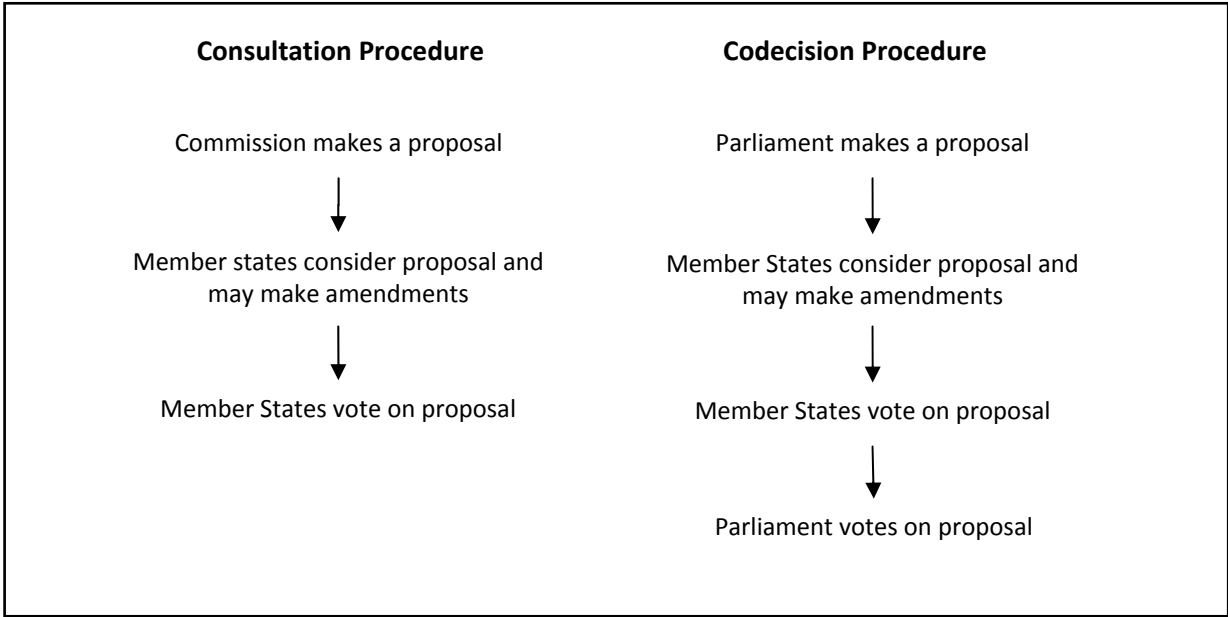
**Consultation Procedure**

Commission makes a proposal

Member states consider proposal and may make amendments

Member States vote on proposal

**Codecision Procedure**

Parliament makes a proposal

Member States consider proposal and may make amendments

Member States vote on proposal

Parliament votes on proposal